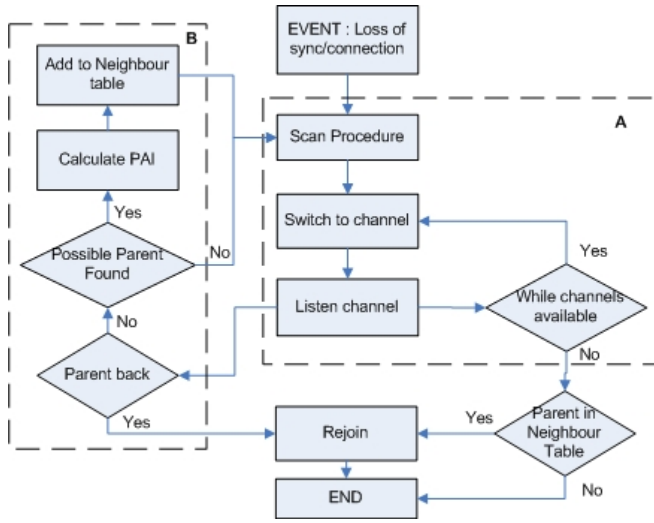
B

Add to Neighbour table

Calculate PAI

Yes

Possible Parent Found

No

No

Parent back

Yes

EVENT : Loss of sync/connection

A

Scan Procedure

Switch to channel

Yes

Listen channel

While channels available

No

Parent in Neighbour Table

Yes

Rejoin

END

No